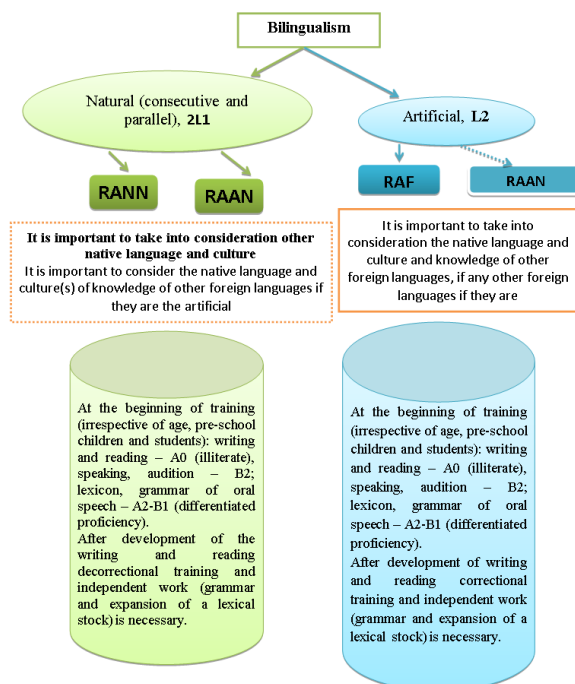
Bilingualism

Natural (consecutive and parallel), 2L1

Artificial, L2

RANN

RAAN

RAF

RAAN

It is important to take into consideration other native language and culture
It is important to consider the native language and culture(s) of knowledge of other foreign languages if they are the artificial

It is important to take into consideration the native language and culture and knowledge of other foreign languages, if any other foreign languages if they are

At the beginning of training (irrespective of age, pre-school children and students): writing and reading – A0 (illiterate), speaking, audition – B2; lexicon, grammar of oral speech – A2-B1 (differentiated proficiency).
After development of the writing and reading decorrectional training and independent work (grammar and expansion of a lexical stock) is necessary.

At the beginning of training (irrespective of age, pre-school children and students): writing and reading – A0 (illiterate), speaking, audition – B2; lexicon, grammar of oral speech – A2-B1 (differentiated proficiency).
After development of writing and reading correctional training and independent work (grammar and expansion of a lexical stock) is necessary.